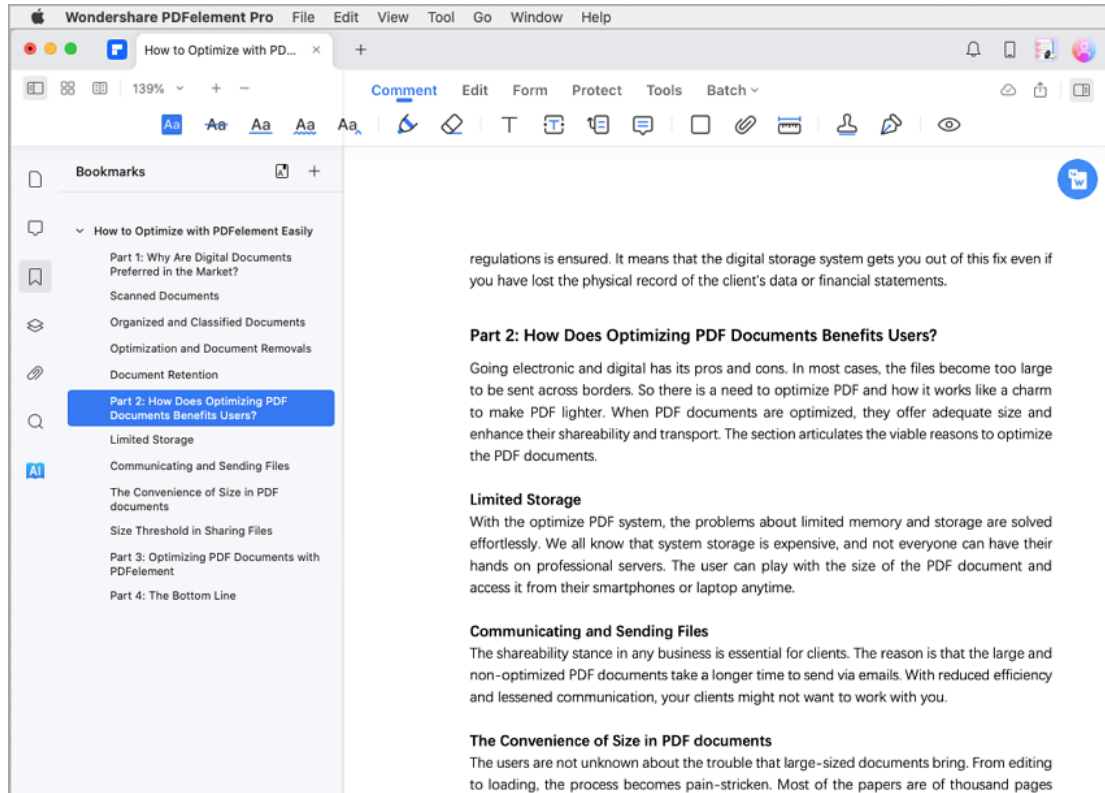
Wondershare PDFelement Pro File Edit View Tool Go Window Help

How to Optimize with PD... ×

139%

Comment Edit Form Protect Tools Batch

Aa Aa Aa Aa Aa

Bookmarks

How to Optimize with PDFelement Easily

Part 1: Why Are Digital Documents Preferred in the Market?

Scanned Documents

Organized and Classified Documents

Optimization and Document Removals

Document Retention

Part 2: How Does Optimizing PDF Documents Benefits Users?

Limited Storage

Communicating and Sending Files

The Convenience of Size in PDF documents

Size Threshold in Sharing Files

Part 3: Optimizing PDF Documents with PDFelement

Part 4: The Bottom Line

AI

regulations is ensured. It means that the digital storage system gets you out of this fix even if you have lost the physical record of the client's data or financial statements.

Part 2: How Does Optimizing PDF Documents Benefits Users?

Going electronic and digital has its pros and cons. In most cases, the files become too large to be sent across borders. So there is a need to optimize PDF and how it works like a charm to make PDF lighter. When PDF documents are optimized, they offer adequate size and enhance their shareability and transport. The section articulates the viable reasons to optimize the PDF documents.

Limited Storage

With the optimize PDF system, the problems about limited memory and storage are solved effortlessly. We all know that system storage is expensive, and not everyone can have their hands on professional servers. The user can play with the size of the PDF document and access it from their smartphones or laptop anytime.

Communicating and Sending Files

The shareability stance in any business is essential for clients. The reason is that the large and non-optimized PDF documents take a longer time to send via emails. With reduced efficiency and lessened communication, your clients might not want to work with you.

The Convenience of Size in PDF documents

The users are not unknown about the trouble that large-sized documents bring. From editing to loading, the process becomes pain-stricken. Most of the papers are of thousand pages